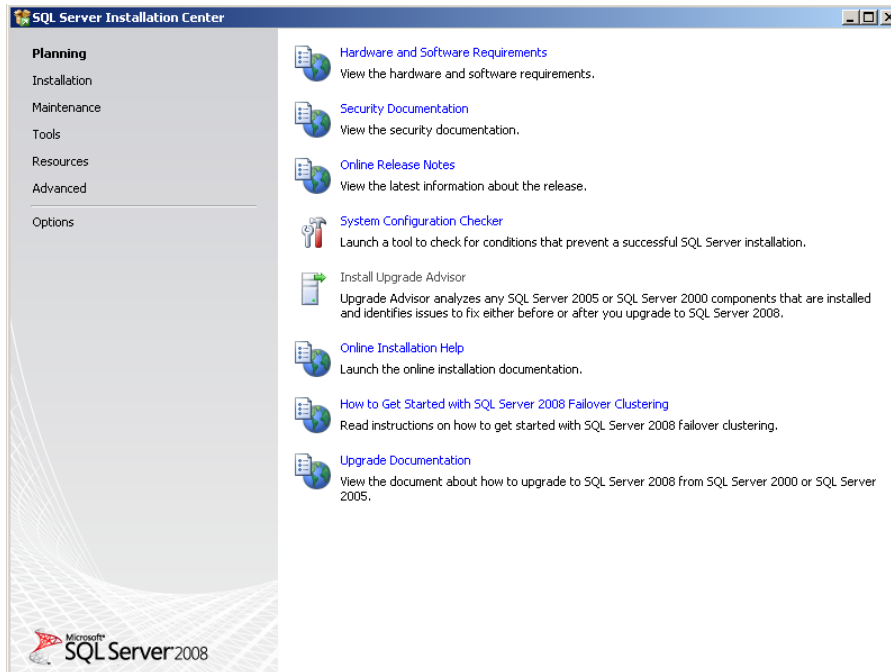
SQL Server Installation Center

Planning
Installation
Maintenance
Tools
Resources
Advanced

Options

Hardware and Software Requirements
View the hardware and software requirements.

Security Documentation
View the security documentation.

Online Release Notes
View the latest information about the release.

System Configuration Checker
Launch a tool to check for conditions that prevent a successful SQL Server installation.

Install Upgrade Advisor
Upgrade Advisor analyzes any SQL Server 2005 or SQL Server 2000 components that are installed and identifies issues to fix either before or after you upgrade to SQL Server 2008.

Online Installation Help
Launch the online installation documentation.

How to Get Started with SQL Server 2008 Failover Clustering
Read instructions on how to get started with SQL Server 2008 failover clustering.

Upgrade Documentation
View the document about how to upgrade to SQL Server 2008 from SQL Server 2000 or SQL Server 2005.

Microsoft SQL Server 2008